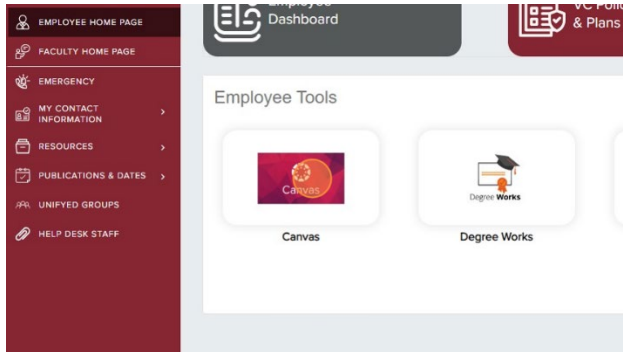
EMPLOYEE HOME PAGE

FACULTY HOME PAGE

EMERGENCY

MY CONTACT INFORMATION

RESOURCES

PUBLICATIONS & DATES

UNIFYED GROUPS

HELP DESK STAFF

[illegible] Dashboard

VC Poli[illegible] & Plans

Employee Tools

Canvas

Canvas

Degree Works

Degree Works